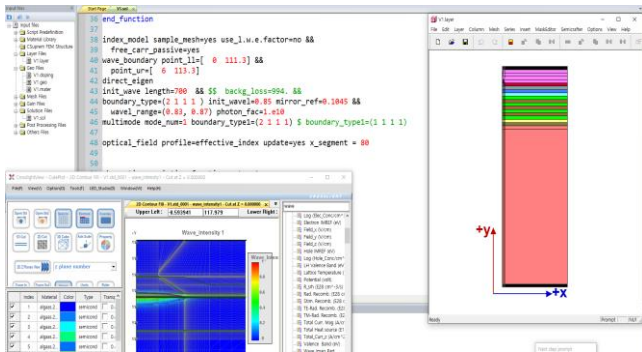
Input Files
Script Predefinition
Material Library
CSuprem FEM Structure
Layer Files
V.layer
Geo Files
V.doping
V.geo
V.mater
Mesh Files
Gain Files
Solution Files
V.sol
Post Processing Files
Other Files

Start Page
V.sol

36 end_function
37
38 index_model sample_mesh=yes use_l.w.e.factor=no &&
39 free_carr_passive=yes
40 wave_boundary point_ll=[ 0 111.3] &&
41 point_ur=[ 6 113.3]
42 direct_eigen
43 init_wave length=700 && $$ backg_loss=994. &&
44 boundary_type=(2 1 1 1 ) init_wave1=0.85 mirror_ref=0.1045 &&
45 wavel_range=(0.83, 0.87) photon_fac=1.e10
46 multimode mode_num=1 boundary_type1=(2 1 1 1) $ boundary_type1=(1 1 1 1)
47
48 optical_field profile=effective_index update=yes x_segment = 80

V.layer
File Edit Layer Column Mesh Series Insert Mqw&Mbar Semicrafter Options View Help

+y
+x
Ready

CrosslightView - CutPlot - 2D Contour Fill - V1.sol_001 - wave_intensity1 - Cut at Z = 0.000000
File(F) View(V) Options(O) Plot(P) Tool(T) GEL Boxes(B) Window(W) Help(H)

2D Contour Fill - V1.sol_001 - wave_intensity1 - Cut at Z = 0.000000
Upper Left: -6.553541 117.979 Lower Right:
Wave_Intensity 1
Wave_Inten

2D Plane Nor
z plane number

| | Index | Material | Color | Type | Trans |
|---|---|---|---|---|---|
| ☑ | 1 | algaas 1 | | semicond | |
| ☑ | 2 | algaas 2 | | semicond | |
| ☑ | 3 | algaas 3 | | semicond | |
| ☑ | 4 | algaas 4 | | semicond | |
| ☑ | 5 | algaas 5 | | semicond | |

Log (Elec_Conc/cm^3)
Electron IMREF (eV)
Field_x (V/cm)
Field_y (V/cm)
Field_z (V/cm)
Hole IMREF (eV)
Log (Hole_Conc/cm^3)
Lt. Valence Band (eV)
Lattice Temperature (
Potential (volt)
R_sh (E20 cm^-3/s)
Rad. Recomb. (E20 c
Stim. Recomb. (E20 c
Tr.Rad. Recomb. (E2
TM-Rad. Recomb. (E2
Total Cur. Mag (A/cr
Total Heat source (E
Total_Cur_x (A/cm^2)
Total_Cur_y (A/cm^2)
Valence Band (eV)
Wave Inten Ref